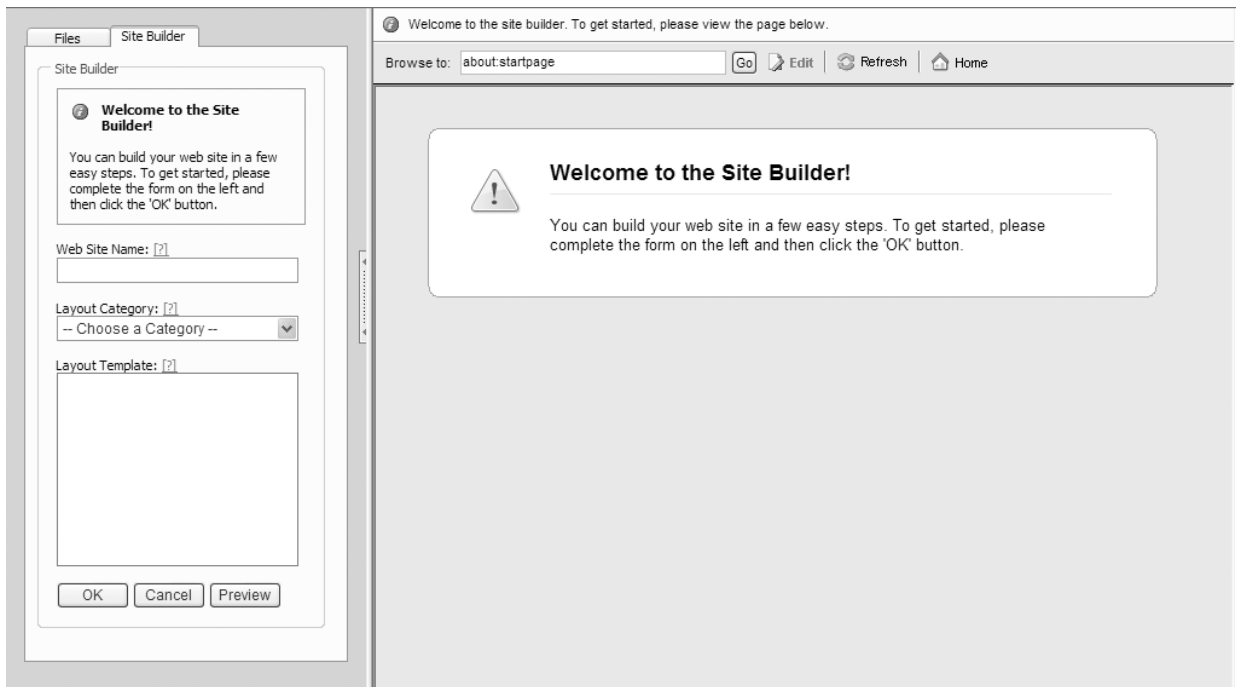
Files Site Builder

Site Builder

Welcome to the Site Builder!

You can build your web site in a few easy steps. To get started, please complete the form on the left and then click the 'OK' button.

Web Site Name: [?]

Layout Category: [?]
-- Choose a Category --

Layout Template: [?]

OK Cancel Preview

Welcome to the site builder. To get started, please view the page below.

Browse to: about:startpage Go Edit Refresh Home

Welcome to the Site Builder!

You can build your web site in a few easy steps. To get started, please complete the form on the left and then click the 'OK' button.